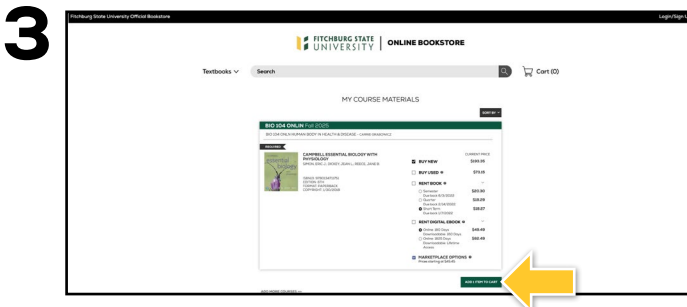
3

Fitchburg State University Official Bookstore

Login/Sign U

FITCHBURG STATE UNIVERSITY | ONLINE BOOKSTORE

Textbooks

Search

Cart (0)

MY COURSE MATERIALS

SORT BY

BIO 104 ONLIN Fall 2025

BIO 104 ONLN HUMAN BODY IN HEALTH & DISEASE - CAMILLE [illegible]

REQUIRED

CAMPBELL ESSENTIAL BIOLOGY WITH PHYSIOLOGY

SIMON, ERIC J., DICKEY, JEAN L., REECE, JANE B

CURRENT PRICE

BUY NEW $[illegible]

BUY USED $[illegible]

RENT BOOK

Semester $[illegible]

Quarter $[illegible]

Short Term $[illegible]

RENT DIGITAL EBOOK

Online 180 Days $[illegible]

Online 365 Days $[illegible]

MARKETPLACE OPTIONS

ADD 1 ITEM TO CART

ADD MORE COURSES